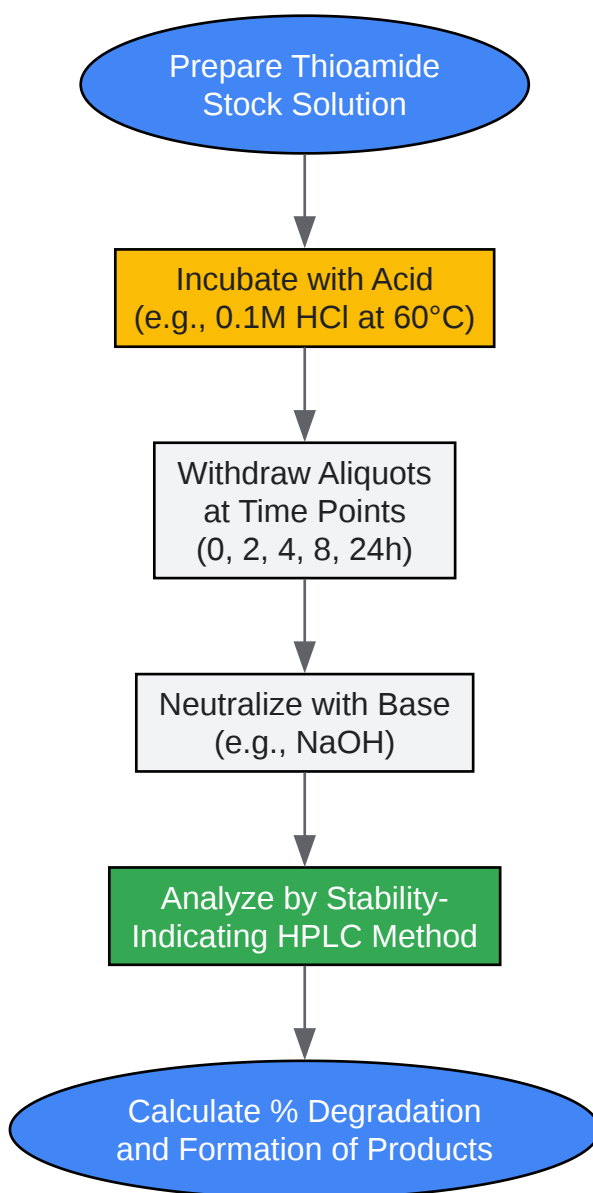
Prepare Thioamide Stock Solution

Incubate with Acid (e.g., 0.1M HCl at 60°C)

Withdraw Aliquots at Time Points (0, 2, 4, 8, 24h)

Neutralize with Base (e.g., NaOH)

Analyze by Stability-Indicating HPLC Method

Calculate % Degradation and Formation of Products